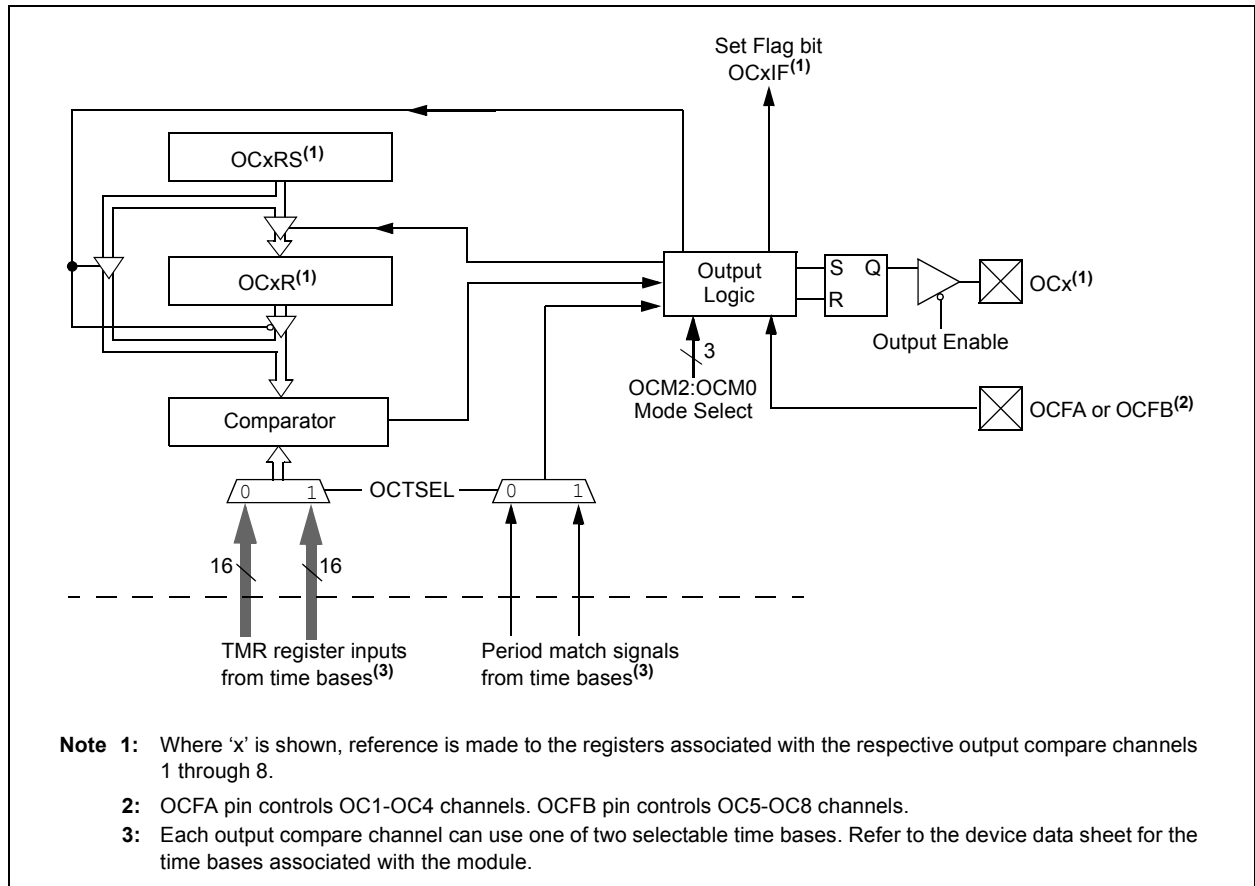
Set Flag bit
OCxIF$^{(1)}$

OCxRS$^{(1)}$

OCxR$^{(1)}$

Output Logic

S Q

R

OCx$^{(1)}$

Output Enable

3

OCM2:OCM0
Mode Select

Comparator

OCFA or OCFB$^{(2)}$

0 1

OCTSEL

0 1

16

16

TMR register inputs from time bases$^{(3)}$

Period match signals from time bases$^{(3)}$

Note 1: Where ‘x’ is shown, reference is made to the registers associated with the respective output compare channels 1 through 8.

2: OCFA pin controls OC1-OC4 channels. OCFB pin controls OC5-OC8 channels.

3: Each output compare channel can use one of two selectable time bases. Refer to the device data sheet for the time bases associated with the module.